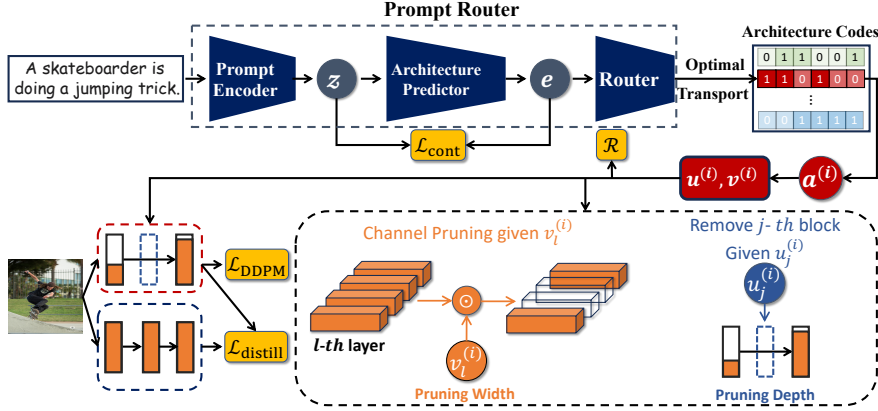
Prompt Router

A skateboarder is doing a jumping trick.

Prompt Encoder

$z$

Architecture Predictor

$e$

Router

Optimal Transport

Architecture Codes

0 1 1 0 0 1

1 1 0 1 0 0

⋮

0 0 1 1 1 1

$\mathcal{L}_{\text{cont}}$

$\mathcal{R}$

$u^{(i)}, v^{(i)}$

$a^{(i)}$

$\mathcal{L}_{\text{DDPM}}$

$\mathcal{L}_{\text{distill}}$

Channel Pruning given $v_l^{(i)}$

$\odot$

$l$-$th$ layer

$v_l^{(i)}$

Pruning Width

Remove $j$- $th$ block

Given $u_j^{(i)}$

$u_j^{(i)}$

Pruning Depth